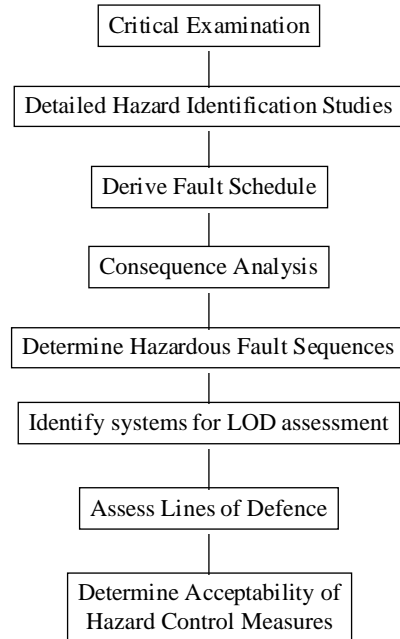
Critical Examination

Detailed Hazard Identification Studies

Derive Fault Schedule

Consequence Analysis

Determine Hazardous Fault Sequences

Identify systems for LOD assessment

Assess Lines of Defence

Determine Acceptability of Hazard Control Measures